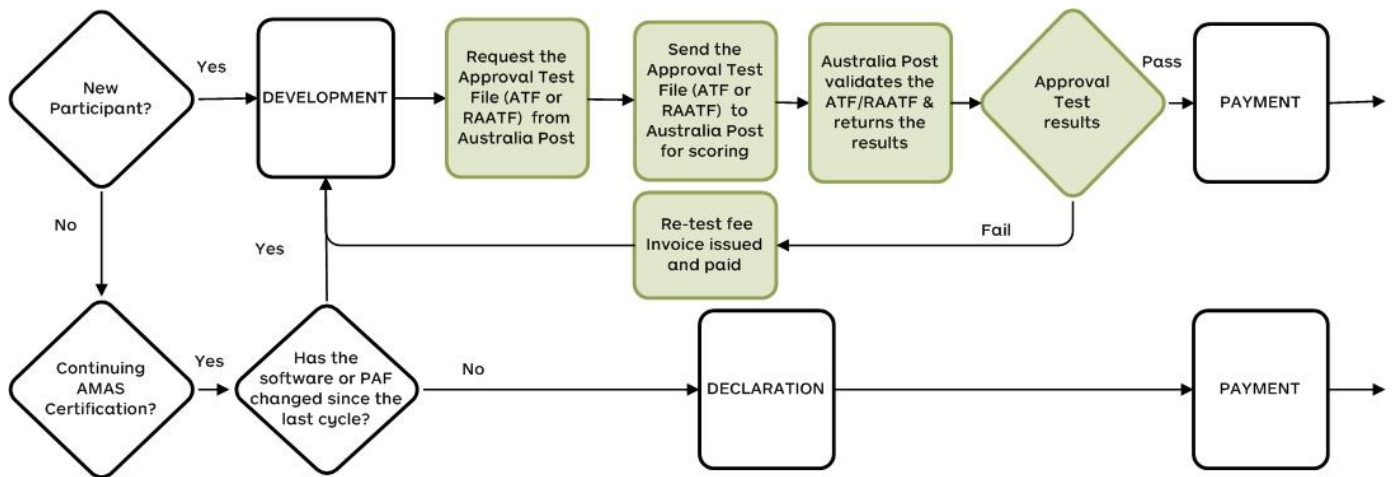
New Participant?

Yes

DEVELOPMENT

Request the Approval Test File (ATF or RAATF) from Australia Post

Send the Approval Test File (ATF or RAATF) to Australia Post for scoring

Australia Post validates the ATF/RAATF & returns the results

Approval Test results

Pass

PAYMENT

Re-test fee Invoice issued and paid

Fail

No

Yes

Continuing AMAS Certification?

Yes

Has the software or PAF changed since the last cycle?

No

DECLARATION

PAYMENT